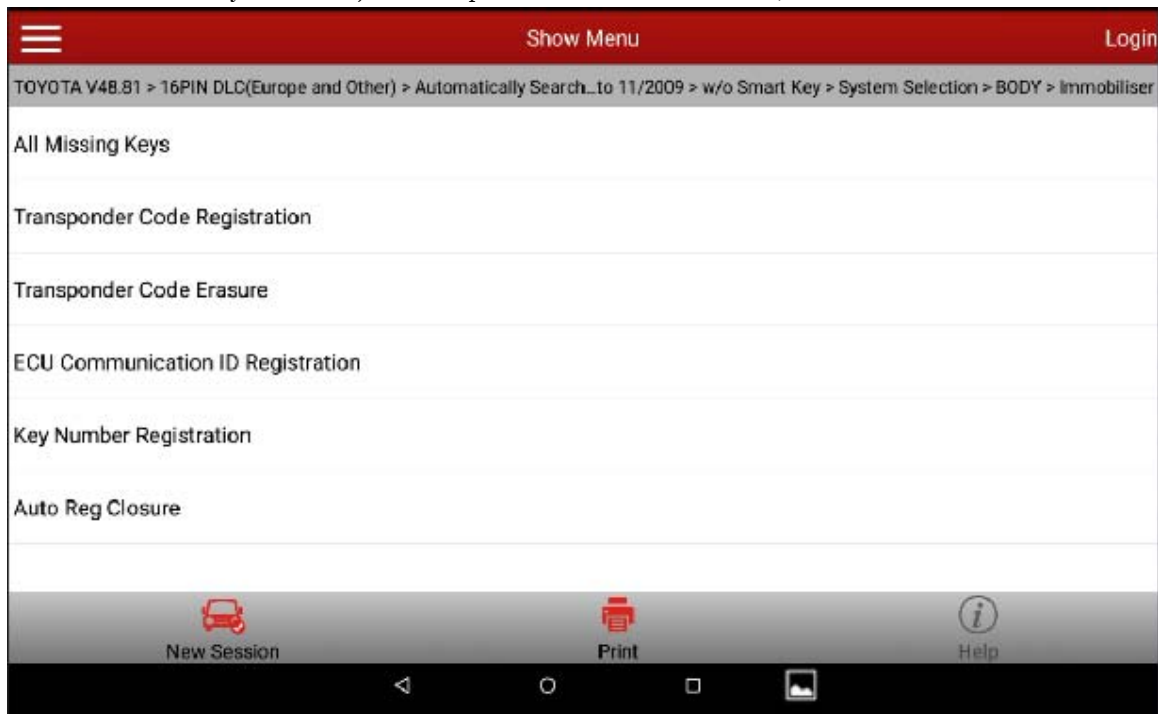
Show Menu

Login

TOYOTA V48.81 > 16PIN DLC(Europe and Other) > Automatically Search...to 11/2009 > w/o Smart Key > System Selection > BODY > Immobiliser

All Missing Keys

Transponder Code Registration

Transponder Code Erasure

ECU Communication ID Registration

Key Number Registration

Auto Reg Closure

New Session

Print

Help